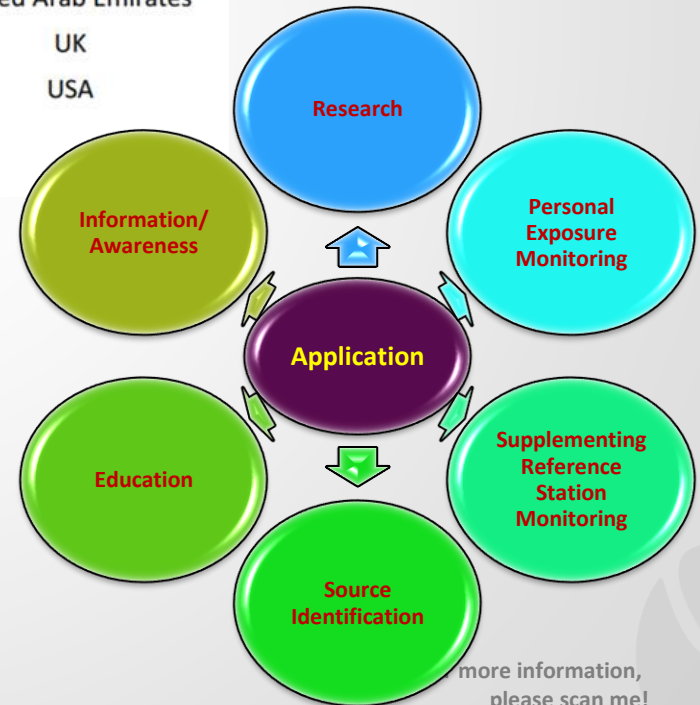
ed Arab Emirates
UK
USA

Research

Information/ Awareness

Personal Exposure Monitoring

Application

Education

Supplementing Reference Station Monitoring

Source Identification

more information,
please scan me!